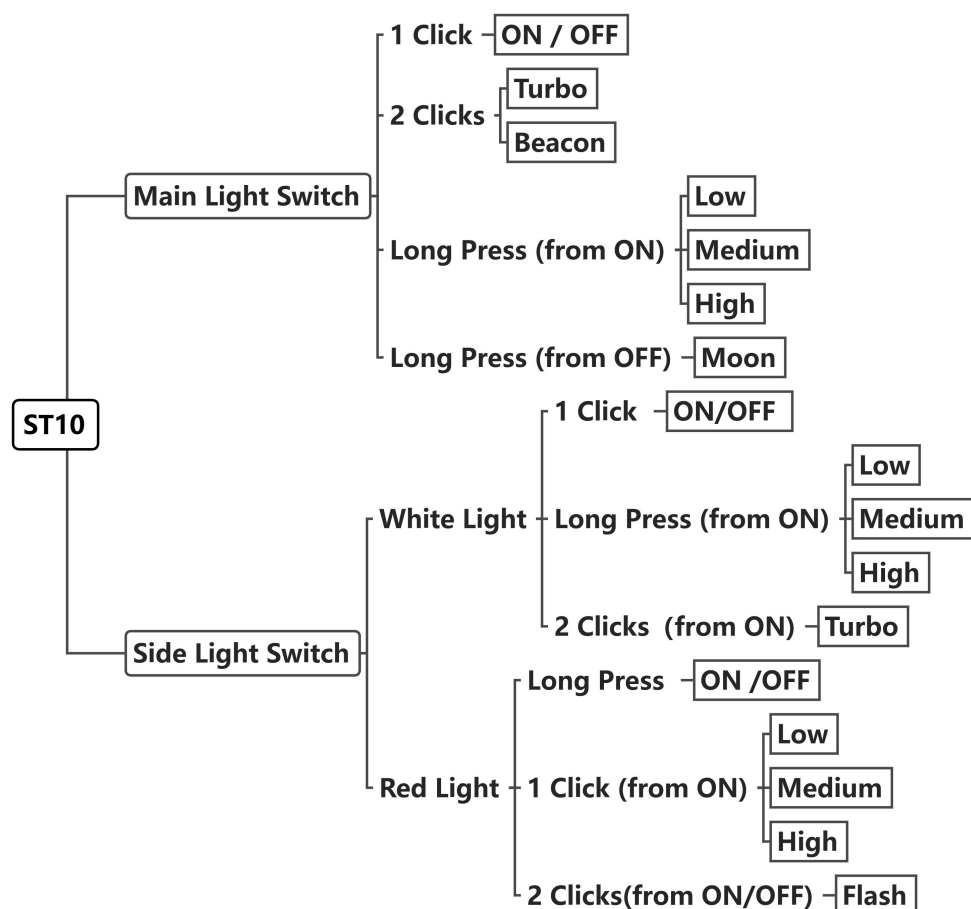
ST10

Main Light Switch

1 Click
ON / OFF

2 Clicks
Turbo
Beacon

Long Press (from ON)
Low
Medium
High

Long Press (from OFF)
Moon

Side Light Switch

White Light

1 Click
ON/OFF

Long Press (from ON)
Low
Medium
High

2 Clicks (from ON)
Turbo

Red Light

Long Press
ON /OFF

1 Click (from ON)
Low
Medium
High

2 Clicks(from ON/OFF)
Flash